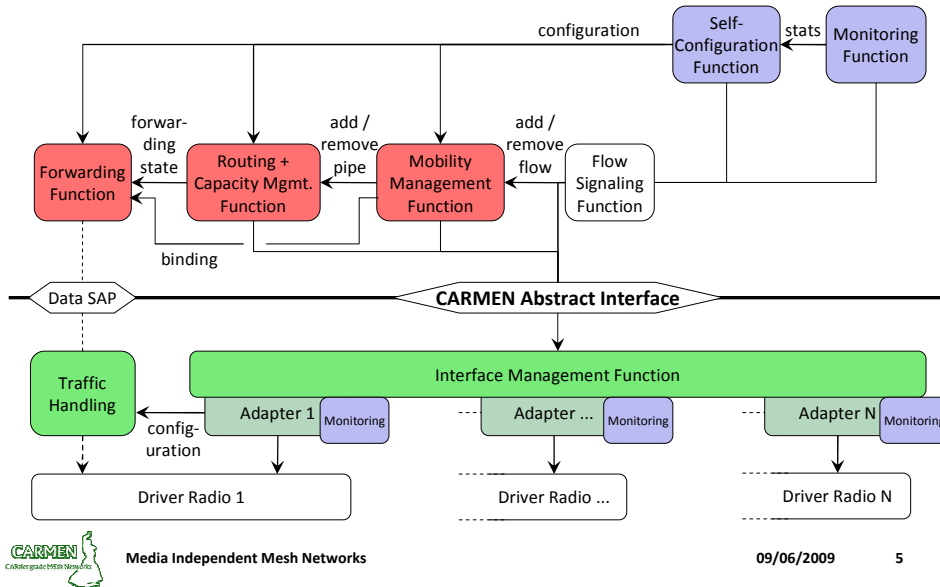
configuration

Self-Configuration Function

stats

Monitoring Function

forwarding state

add / remove pipe

add / remove flow

Forwarding Function

Routing + Capacity Mgmt. Function

Mobility Management Function

Flow Signaling Function

binding

Data SAP

CARMEN Abstract Interface

Traffic Handling

Interface Management Function

Adapter 1

Monitoring

Adapter ...

Monitoring

Adapter N

Monitoring

configuration

Driver Radio 1

Driver Radio ...

Driver Radio N

CARMEN
CARrier grade MEsh Networks

Media Independent Mesh Networks

09/06/2009

5